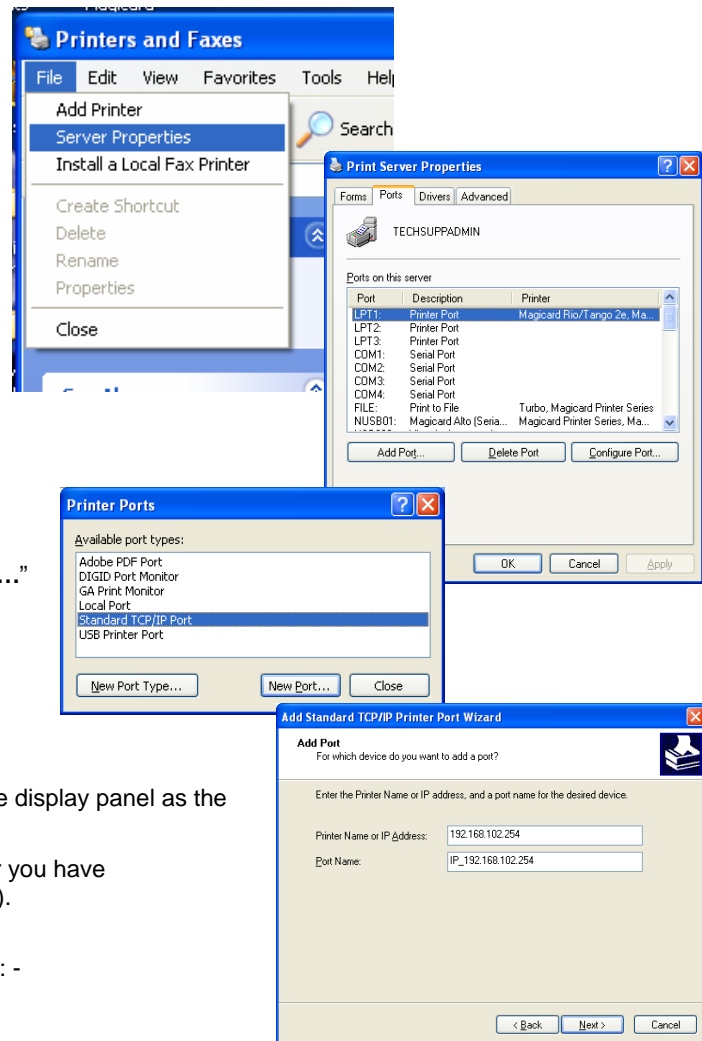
Magicard

Printers and Faxes

File Edit View Favorites Tools Help

Add Printer
Server Properties
Install a Local Fax Printer
Create Shortcut
Delete
Rename
Properties
Close

Search

Print Server Properties

Forms Ports Drivers Advanced

TECHSUPPADMIN

Ports on this server

| Port | Description | Printer |
|---|---|---|
| LPT1: | Printer Port | Magicard Rio/Tango 2e, Ma... |
| LPT2: | Printer Port | |
| LPT3: | Printer Port | |
| COM1: | Serial Port | |
| COM2: | Serial Port | |
| COM3: | Serial Port | |
| COM4: | Serial Port | |
| FILE: | Print to File | Turbo, Magicard Printer Series |
| NUSB01: | Magicard Alto (Seria... | Magicard Printer Series, Ma... |

Add Port... Delete Port Configure Port...

OK Cancel Apply

...”

Printer Ports

Available port types:
Adobe PDF Port
DIGID Port Monitor
GA Print Monitor
Local Port
Standard TCP/IP Port
USB Printer Port

New Port Type... New Port... Close

Add Standard TCP/IP Printer Port Wizard

Add Port
For which device do you want to add a port?

Enter the Printer Name or IP address, and a port name for the desired device.

Printer Name or IP Address: 192.168.102.254
Port Name: IP_192.168.102.254

< Back Next > Cancel

e display panel as the

r you have
).

: -